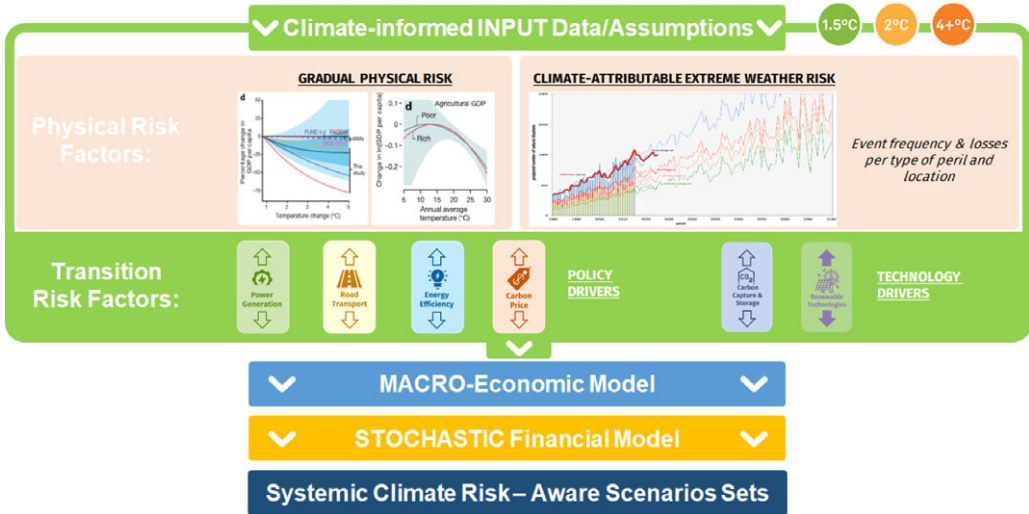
Climate-informed INPUT Data/Assumptions

1.5ºC 2ºC 4+ºC

Physical Risk Factors:

GRADUAL PHYSICAL RISK

d

Percentage change in GDP per capita

FUND PAGE09

This study

Temperature change (°C)

d

Agricultural GDP

Poor

Rich

Change in ln(GDP per capita)

Annual average temperature (°C)

CLIMATE-ATTRIBUTABLE EXTREME WEATHER RISK

Event frequency & losses per type of peril and location

Transition Risk Factors:

Power Generation

Road Transport

Energy Efficiency

Carbon Price

POLICY DRIVERS

$CO_2$ Carbon Capture & Storage

Renewable Technologies

TECHNOLOGY DRIVERS

MACRO-Economic Model

STOCHASTIC Financial Model

Systemic Climate Risk – Aware Scenarios Sets